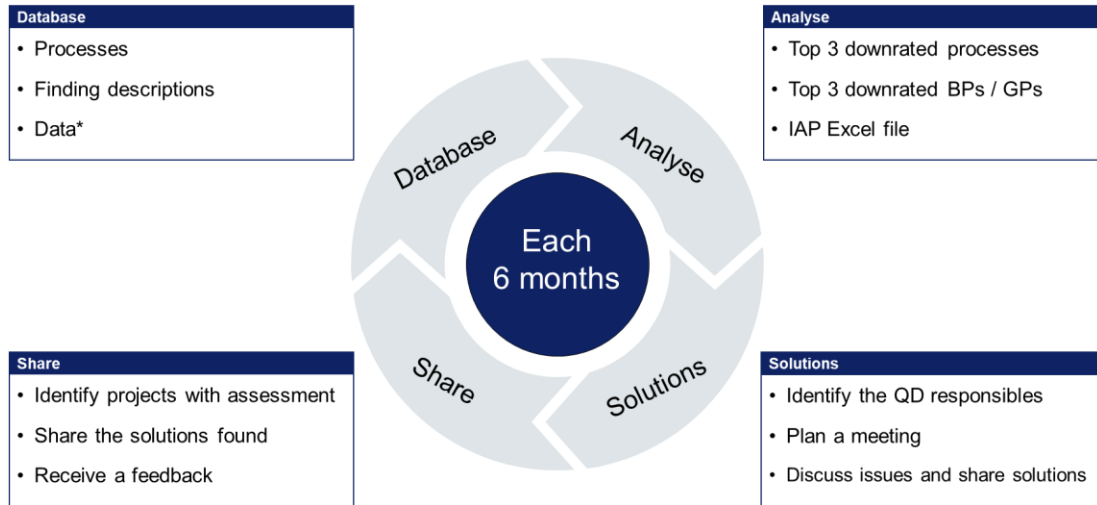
Database
• Processes
• Finding descriptions
• Data*

Analyse
• Top 3 downrated processes
• Top 3 downrated BPs / GPs
• IAP Excel file

Database

Analyse

Each 6 months

Share

Solutions

Share
• Identify projects with assessment
• Share the solutions found
• Receive a feedback

Solutions
• Identify the QD responsibles
• Plan a meeting
• Discuss issues and share solutions